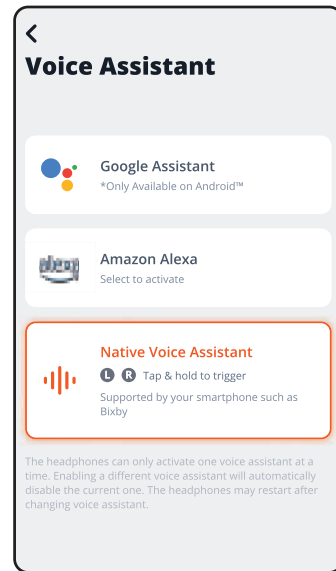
Voice Assistant

Google Assistant
*Only Available on Android™

Amazon Alexa
Select to activate

Native Voice Assistant
L R Tap & hold to trigger
Supported by your smartphone such as Bixby

The headphones can only activate one voice assistant at a time. Enabling a different voice assistant will automatically disable the current one. The headphones may restart after changing voice assistant.